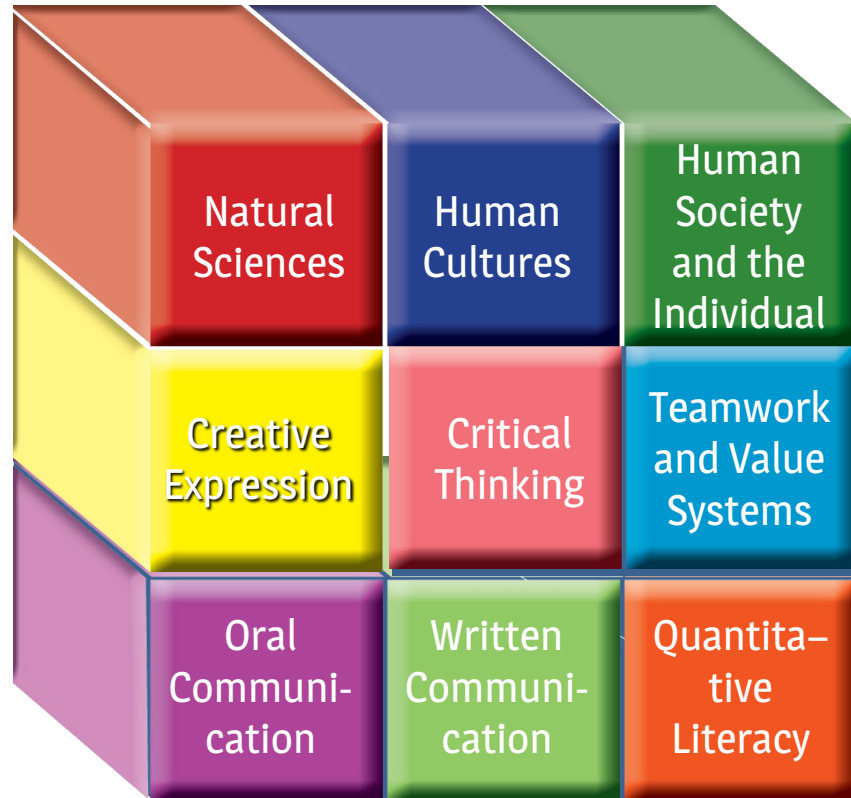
Natural Sciences

Human Cultures

Human Society and the Individual

Creative Expression

Critical Thinking

Teamwork and Value Systems

Oral Communication

Written Communication

Quantitative Literacy